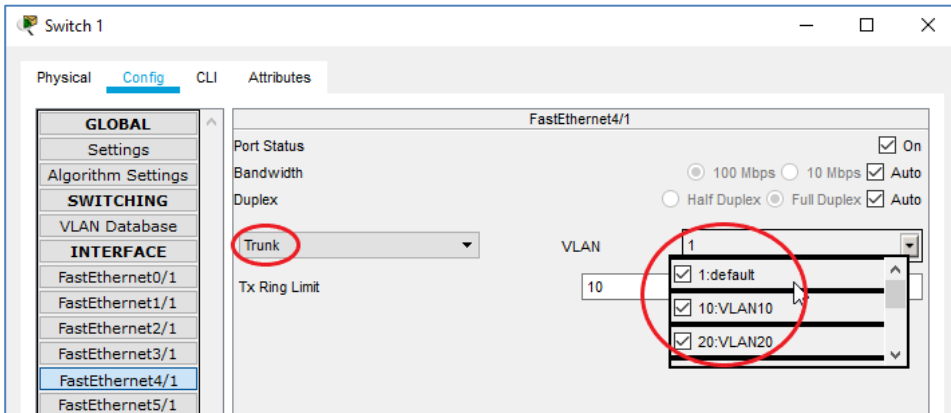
Switch 1

Physical Config CLI Attributes

GLOBAL
Settings
Algorithm Settings
SWITCHING
VLAN Database
INTERFACE
FastEthernet0/1
FastEthernet1/1
FastEthernet2/1
FastEthernet3/1
FastEthernet4/1
FastEthernet5/1

FastEthernet4/1

Port Status
On
Bandwidth
100 Mbps
10 Mbps
Auto
Duplex
Half Duplex
Full Duplex
Auto

Trunk
VLAN
1
Tx Ring Limit
10

1:default
10:VLAN10
20:VLAN20